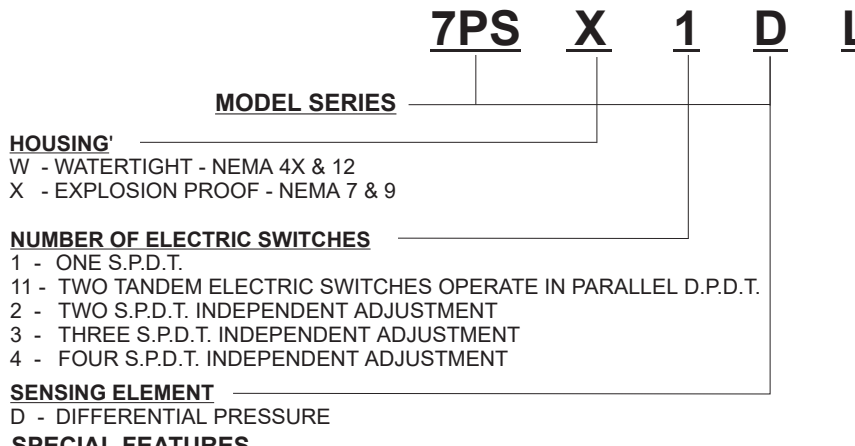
7PS X 1 D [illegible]

MODEL SERIES

HOUSING'
W - WATERTIGHT - NEMA 4X & 12
X - EXPLOSION PROOF - NEMA 7 & 9

NUMBER OF ELECTRIC SWITCHES
1 - ONE S.P.D.T.
11 - TWO TANDEM ELECTRIC SWITCHES OPERATE IN PARALLEL D.P.D.T.
2 - TWO S.P.D.T. INDEPENDENT ADJUSTMENT
3 - THREE S.P.D.T. INDEPENDENT ADJUSTMENT
4 - FOUR S.P.D.T. INDEPENDENT ADJUSTMENT

SENSING ELEMENT
D - DIFFERENTIAL PRESSURE
SPECIAL FEATURES